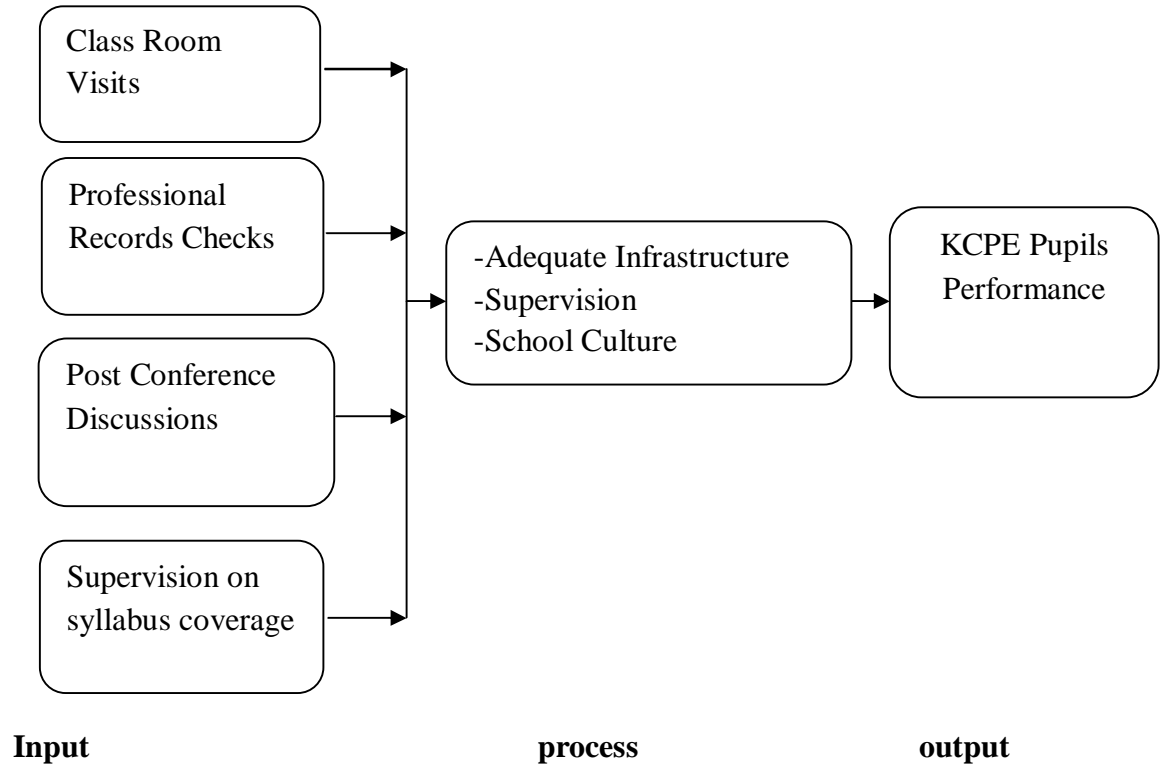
Class Room Visits

Professional Records Checks

Post Conference Discussions

Supervision on syllabus coverage

-Adequate Infrastructure
-Supervision
-School Culture

KCPE Pupils Performance

**Input** **process** **output**